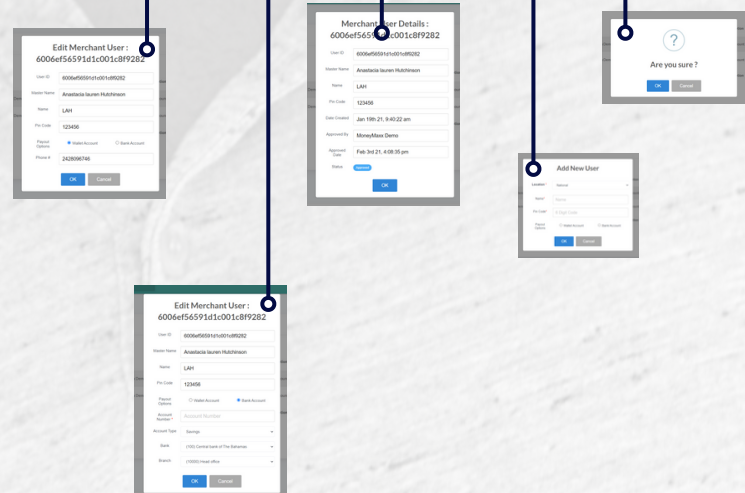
Edit Merchant User :
6006ef56591d1c001c8f9282

User ID 6006ef56591d1c001c8f9282

Master Name Anastacia lauren Hutchinson

Name LAH

Pin Code 123456

Payout Options Wallet Account Bank Account

Phone # 2428696746

OK Cancel

Merchant User Details :
6006ef56591d1c001c8f9282

User ID 6006ef56591d1c001c8f9282

Master Name Anastacia lauren Hutchinson

Name LAH

Pin Code 123456

Date Created Jan 19th 21, 9:40:22 am

Approved By MoneyMass Demo

Approved Date Feb 3rd 21, 4:08:35 pm

Status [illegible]

OK

?

Are you sure ?

OK Cancel

Add New User

Location* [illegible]

Name* Name

Pin Code* 4 Digit Code

Payout Options Wallet Account Bank Account

OK Cancel

Edit Merchant User :
6006ef56591d1c001c8f9282

User ID 6006ef56591d1c001c8f9282

Master Name Anastacia lauren Hutchinson

Name LAH

Pin Code 123456

Payout Options Wallet Account Bank Account

Account Number* Account Number

Account Type Savings

Bank (110) Central bank of The Bahamas

Branch (10000) Head office

OK Cancel